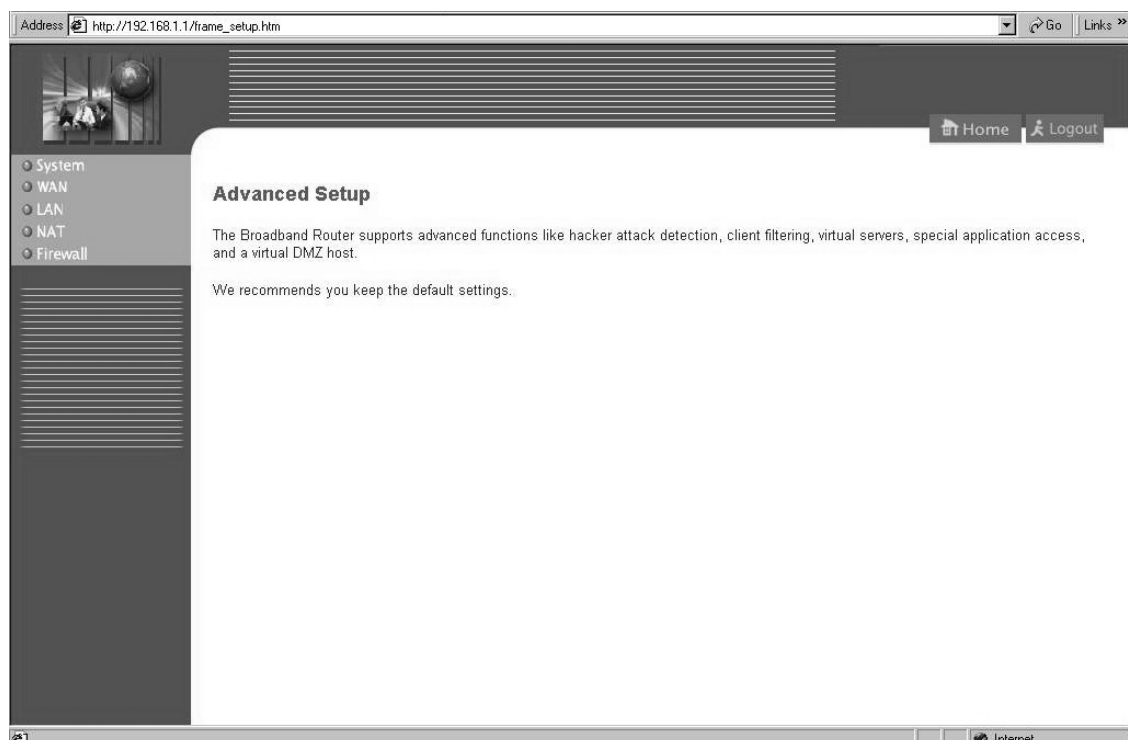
Address http://192.168.1.1/frame_setup.htm Go Links »

Home Logout

System
WAN
LAN
NAT
Firewall

Advanced Setup

The Broadband Router supports advanced functions like hacker attack detection, client filtering, virtual servers, special application access, and a virtual DMZ host.

We recommends you keep the default settings.

Internet